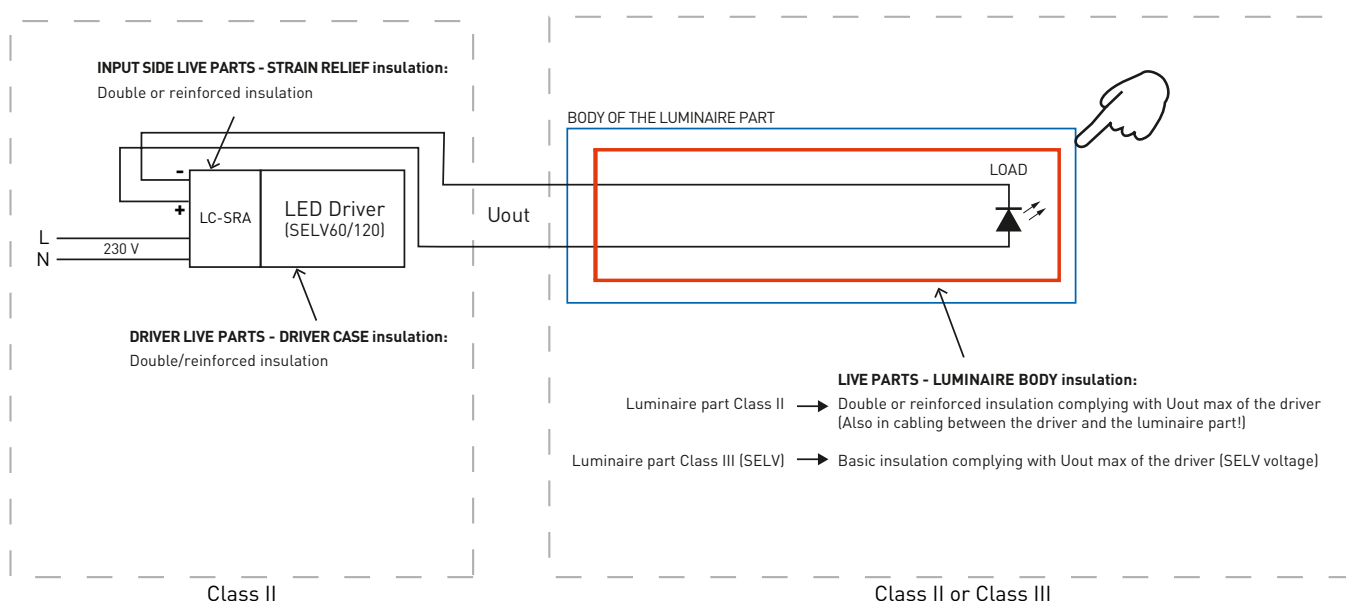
INPUT SIDE LIVE PARTS - STRAIN RELIEF insulation:
Double or reinforced insulation

-
+
L
N
230 V
LC-SRA
LED Driver
(SELV60/120)

DRIVER LIVE PARTS - DRIVER CASE insulation:
Double/reinforced insulation

Uout

BODY OF THE LUMINAIRE PART

LOAD

LIVE PARTS - LUMINAIRE BODY insulation:

Luminaire part Class II → Double or reinforced insulation complying with Uout max of the driver (Also in cabling between the driver and the luminaire part!)

Luminaire part Class III (SELV) → Basic insulation complying with Uout max of the driver (SELV voltage)

Class II

Class II or Class III